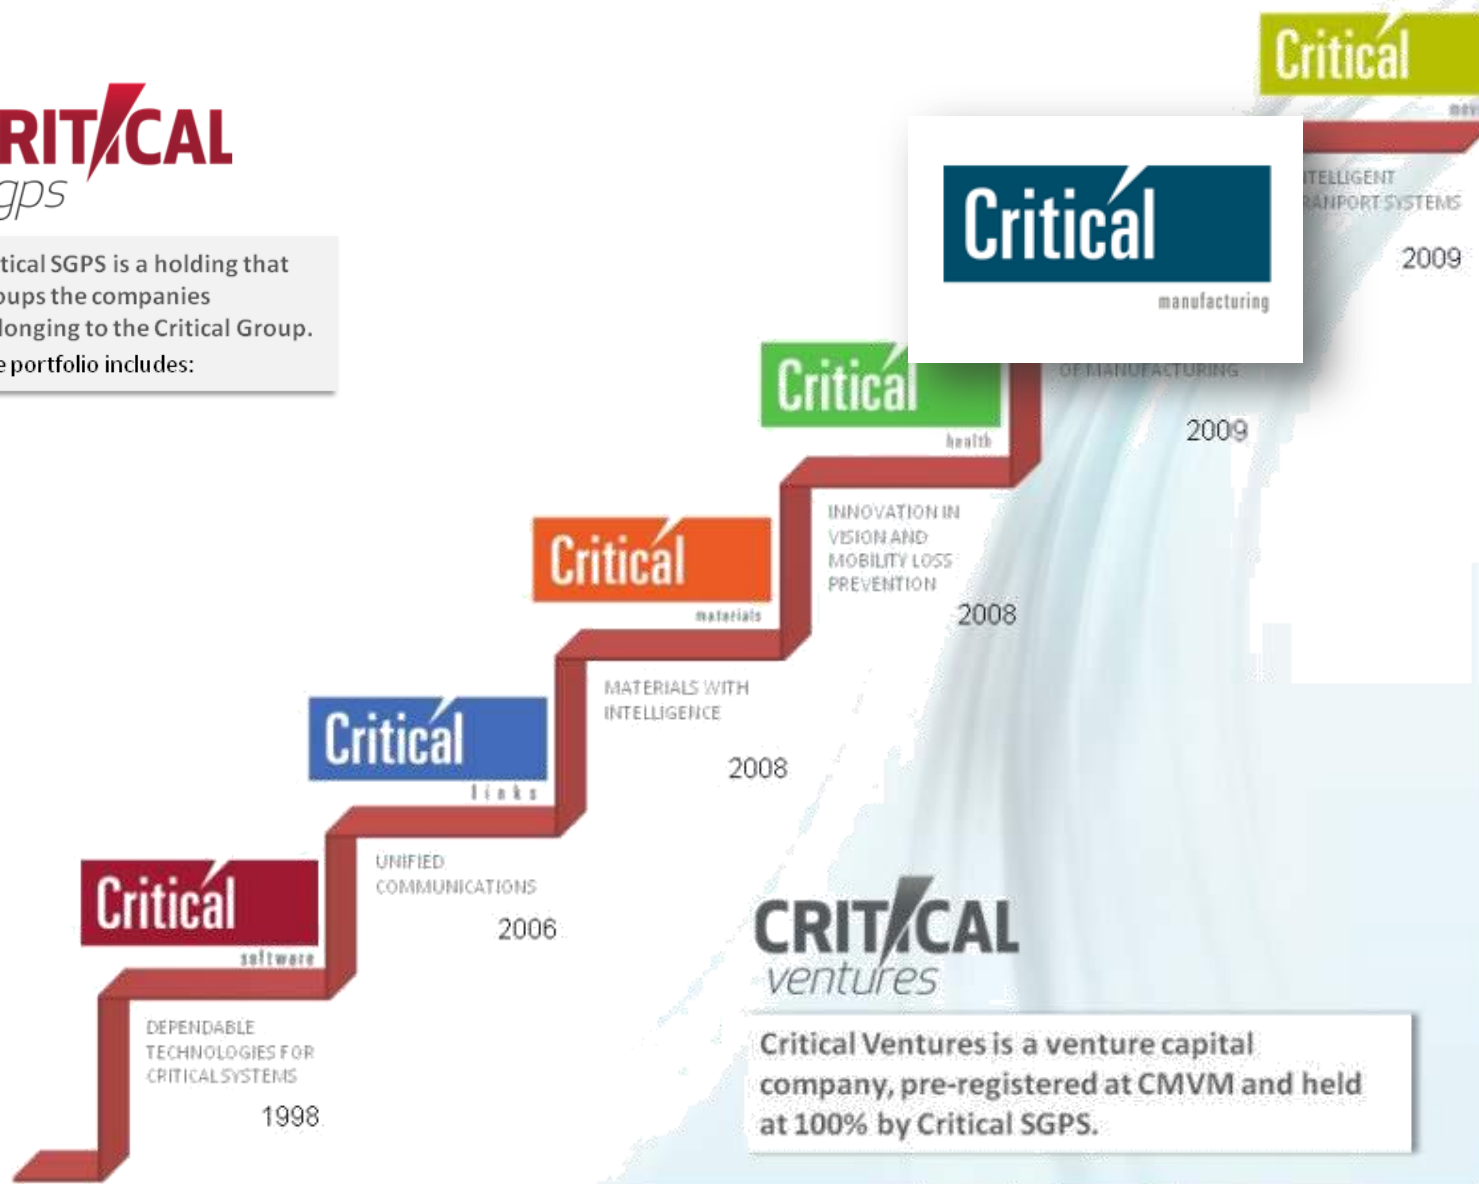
RITICAL
gps

tical SGPS is a holding that oups the companies longing to the Critical Group. e portfolio includes:

Critical
software
DEPENDABLE TECHNOLOGIES FOR CRITICAL SYSTEMS
1998

Critical
links
UNIFIED COMMUNICATIONS
2006

Critical
materials
MATERIALS WITH INTELLIGENCE
2008

Critical
health
INNOVATION IN VISION AND MOBILITY LOSS PREVENTION
2008

Critical
manufacturing
OF MANUFACTURING
2009

Critical
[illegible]
TELLIGENT RANPORT SYSTEMS
2009

CRITICAL
ventures

Critical Ventures is a venture capital company, pre-registered at CMVM and held at 100% by Critical SGPS.